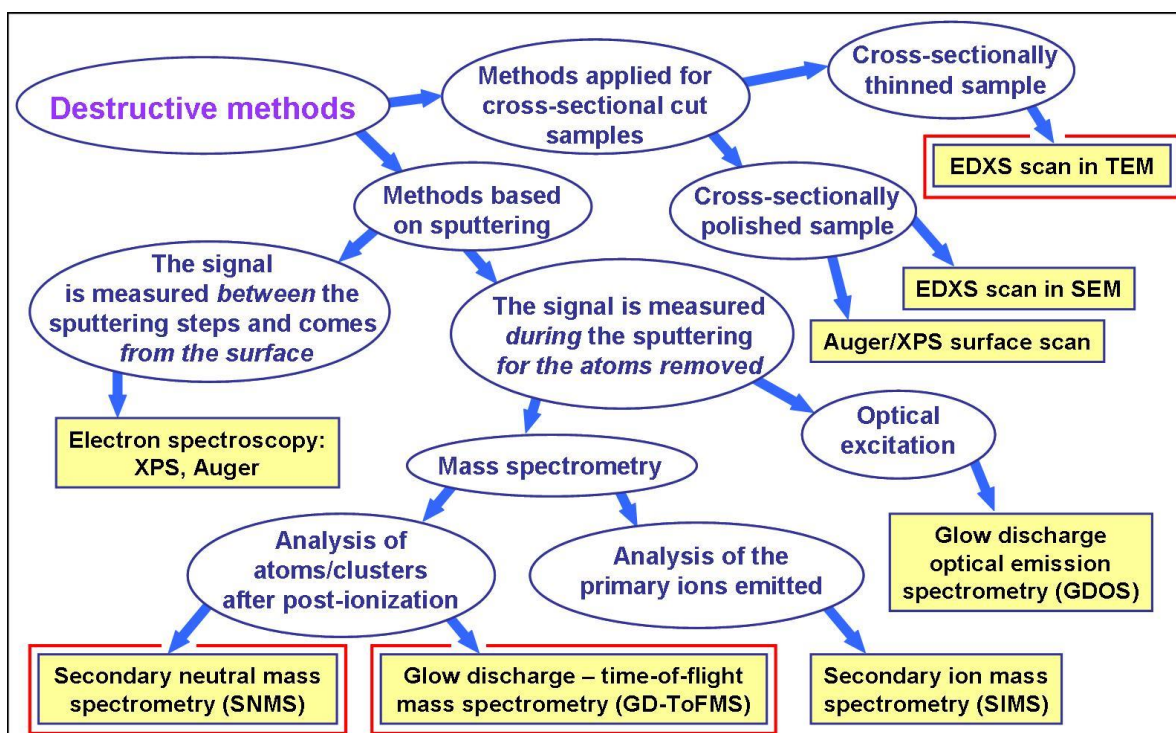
Destructive methods

Methods applied for cross-sectional cut samples

Cross-sectionally thinned sample

EDXS scan in TEM

Methods based on sputtering

Cross-sectionally polished sample

The signal is measured *between* the sputtering steps and comes *from the surface*

The signal is measured *during* the sputtering *for the atoms removed*

EDXS scan in SEM

Auger/XPS surface scan

Electron spectroscopy: XPS, Auger

Optical excitation

Mass spectrometry

Glow discharge optical emission spectrometry (GDOS)

Analysis of atoms/clusters after post-ionization

Analysis of the primary ions emitted

Secondary neutral mass spectrometry (SNMS)

Glow discharge – time-of-flight mass spectrometry (GD-ToFMS)

Secondary ion mass spectrometry (SIMS)